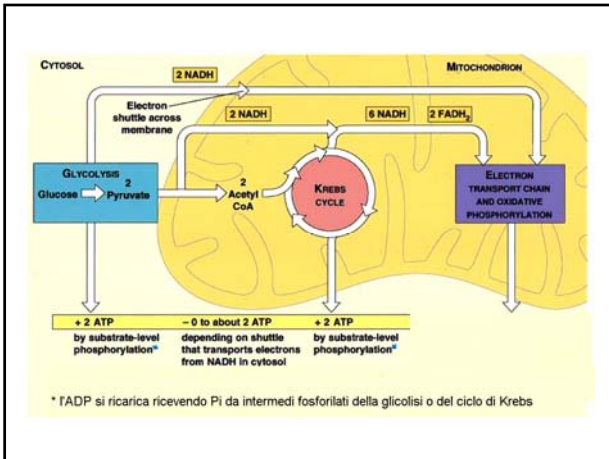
CYTOSOL

MITOCHONDRION

2 NADH

Electron shuttle across membrane

2 NADH

6 NADH

2 $FADH_2$

GLYCOLYSIS

Glucose 2 Pyruvate

2 Acetyl CoA

KREBS CYCLE

ELECTRON TRANSPORT CHAIN AND OXIDATIVE PHOSPHORYLATION

+ 2 ATP by substrate-level phosphorylation*

– 0 to about 2 ATP depending on shuttle that transports electrons from NADH in cytosol

+ 2 ATP by substrate-level phosphorylation*

* l'ADP si ricarica ricevendo Pi da intermedi fosforilati della glicolisi o del ciclo di Krebs